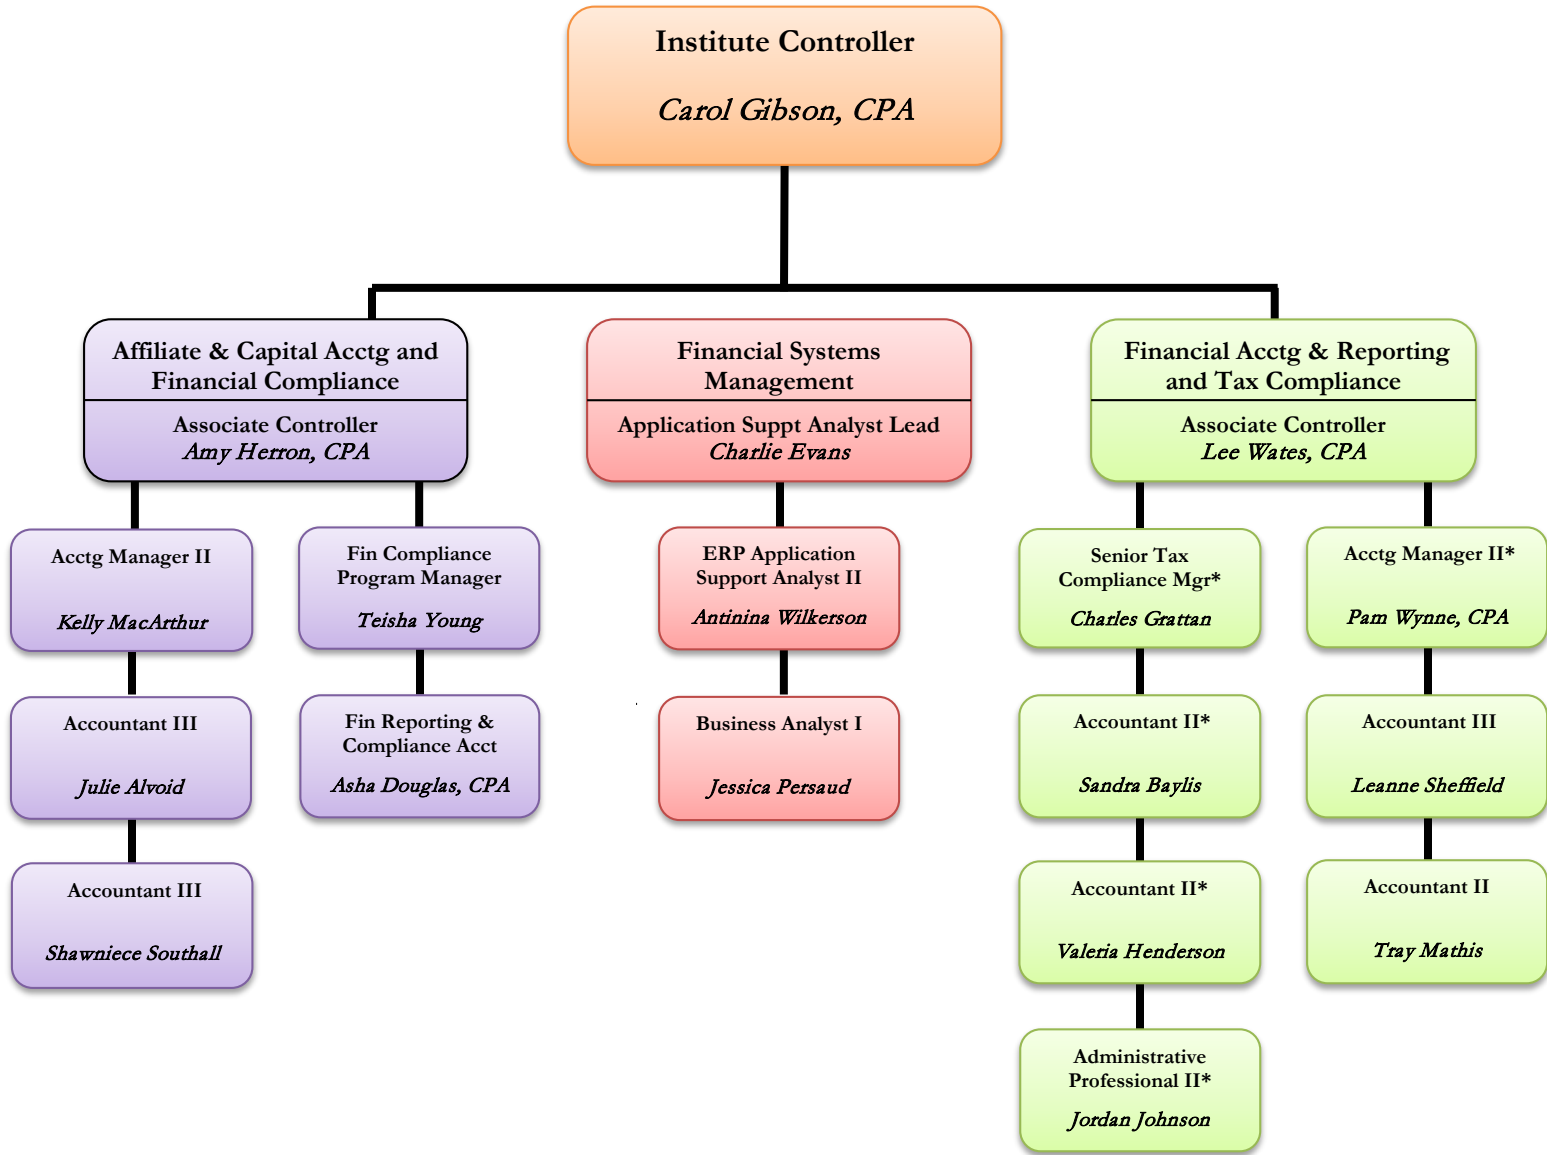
Institute Controller

Carol Gibson, CPA

Affiliate & Capital Acctg and Financial Compliance

Associate Controller
Amy Herron, CPA

Acctg Manager II

Kelly MacArthur

Accountant III

Julie Alvoid

Accountant III

Shawniece Southall

Fin Compliance Program Manager

Teisha Young

Fin Reporting & Compliance Acct

Asha Douglas, CPA

Financial Systems Management

Application Suppt Analyst Lead
Charlie Evans

ERP Application Support Analyst II

Antinina Wilkerson

Business Analyst I

Jessica Persaud

Financial Acctg & Reporting and Tax Compliance

Associate Controller
Lee Wates, CPA

Senior Tax Compliance Mgr*

Charles Grattan

Accountant II*

Sandra Baylis

Accountant II*

Valeria Henderson

Administrative Professional II*

Jordan Johnson

Acctg Manager II*

Pam Wynne, CPA

Accountant III

Leanne Sheffield

Accountant II

Tray Mathis